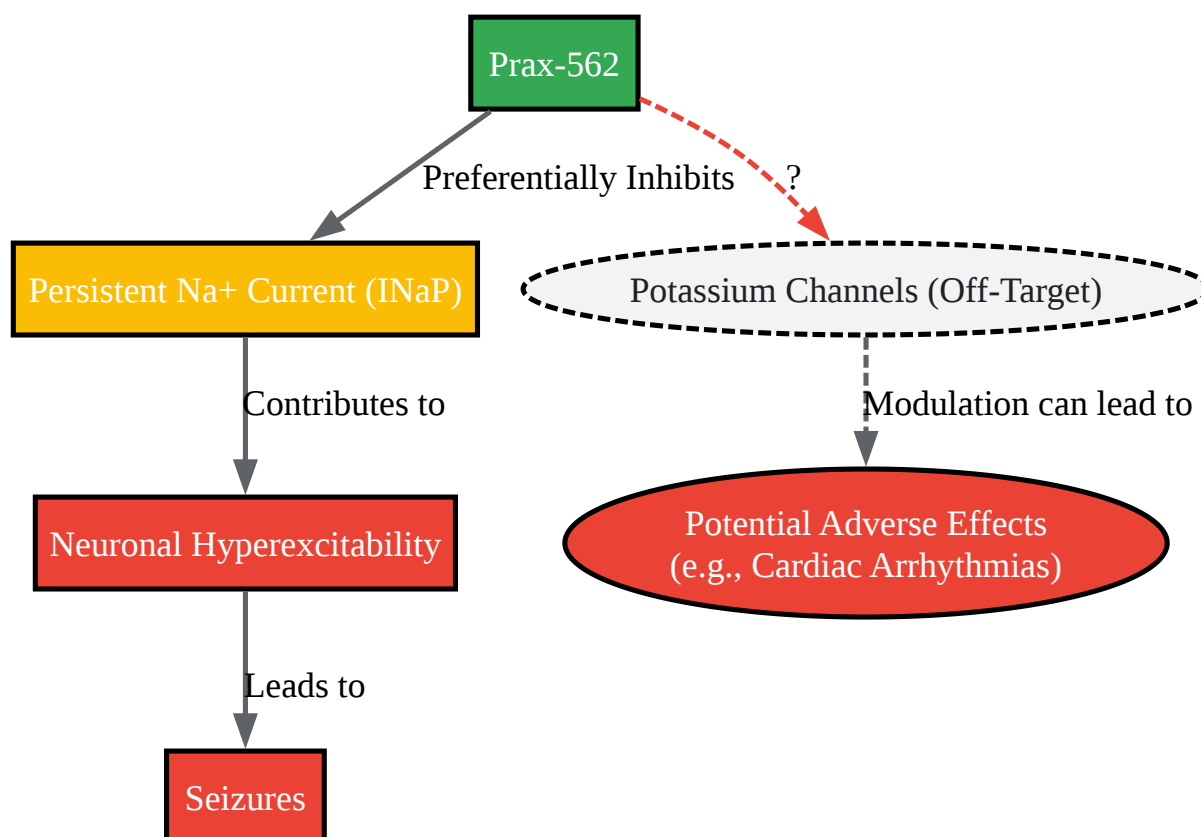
Prax-562

Preferentially Inhibits

?

Persistent Na+ Current (INaP)

Potassium Channels (Off-Target)

Contributes to

Modulation can lead to

Neuronal Hyperexcitability

Potential Adverse Effects
(e.g., Cardiac Arrhythmias)

Leads to

Seizures